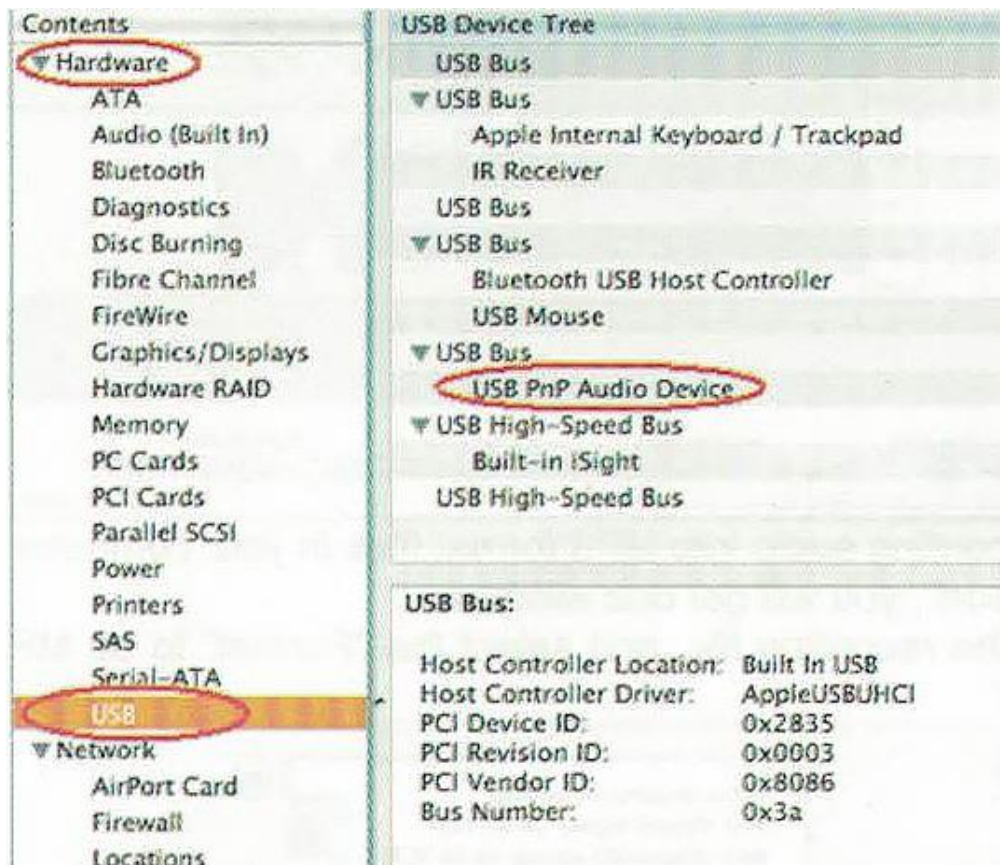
Contents
▼Hardware
ATA
Audio (Built In)
Bluetooth
Diagnostics
Disc Burning
Fibre Channel
FireWire
Graphics/Displays
Hardware RAID
Memory
PC Cards
PCI Cards
Parallel SCSI
Power
Printers
SAS
Serial-ATA
USB
▼Network
AirPort Card
Firewall
Locations

USB Device Tree
USB Bus
▼USB Bus
Apple Internal Keyboard / Trackpad
IR Receiver
USB Bus
▼USB Bus
Bluetooth USB Host Controller
USB Mouse
▼USB Bus
USB PnP Audio Device
▼USB High-Speed Bus
Built-in iSight
USB High-Speed Bus

USB Bus:

| | |
|---|---|
| Host Controller Location: | Built In USB |
| Host Controller Driver: | AppleUSBUHCI |
| PCI Device ID: | 0x2835 |
| PCI Revision ID: | 0x0003 |
| PCI Vendor ID: | 0x8086 |
| Bus Number: | 0x3a |